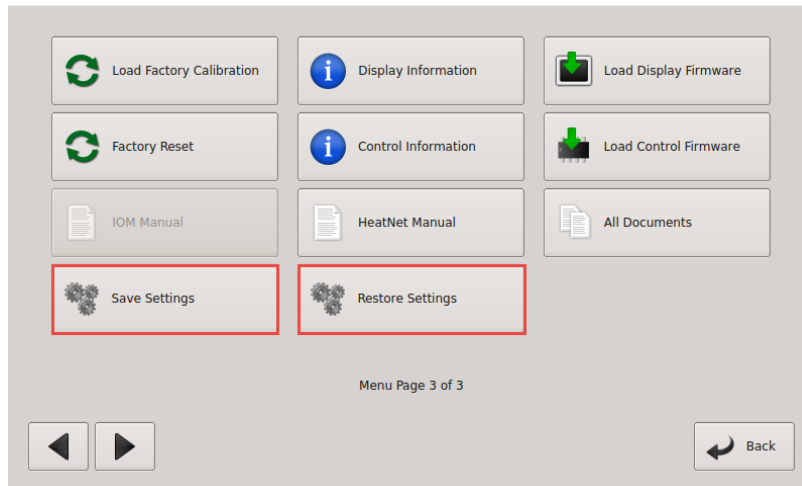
Load Factory Calibration
Display Information
Load Display Firmware
Factory Reset
Control Information
Load Control Firmware
IOM Manual
HeatNet Manual
All Documents
Save Settings
Restore Settings

Menu Page 3 of 3

Back